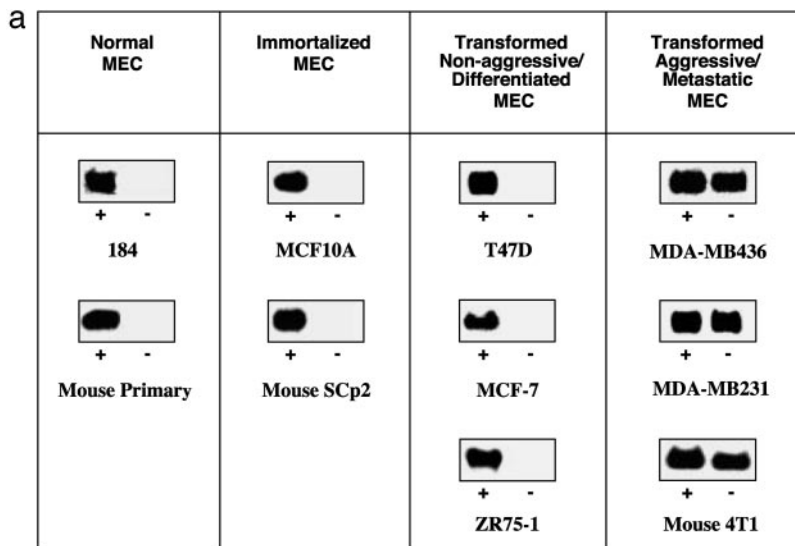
a

| Normal MEC | Immortalized MEC | Transformed Non-aggressive/ Differentiated MEC | Transformed Aggressive/ Metastatic MEC |
|---|---|---|---|
| + - 184 | + - MCF10A | + - T47D | + - MDA-MB436 |
| + - Mouse Primary | + - Mouse SCp2 | + - MCF-7 | + - MDA-MB231 |
| | | + - ZR75-1 | + - Mouse 4T1 |